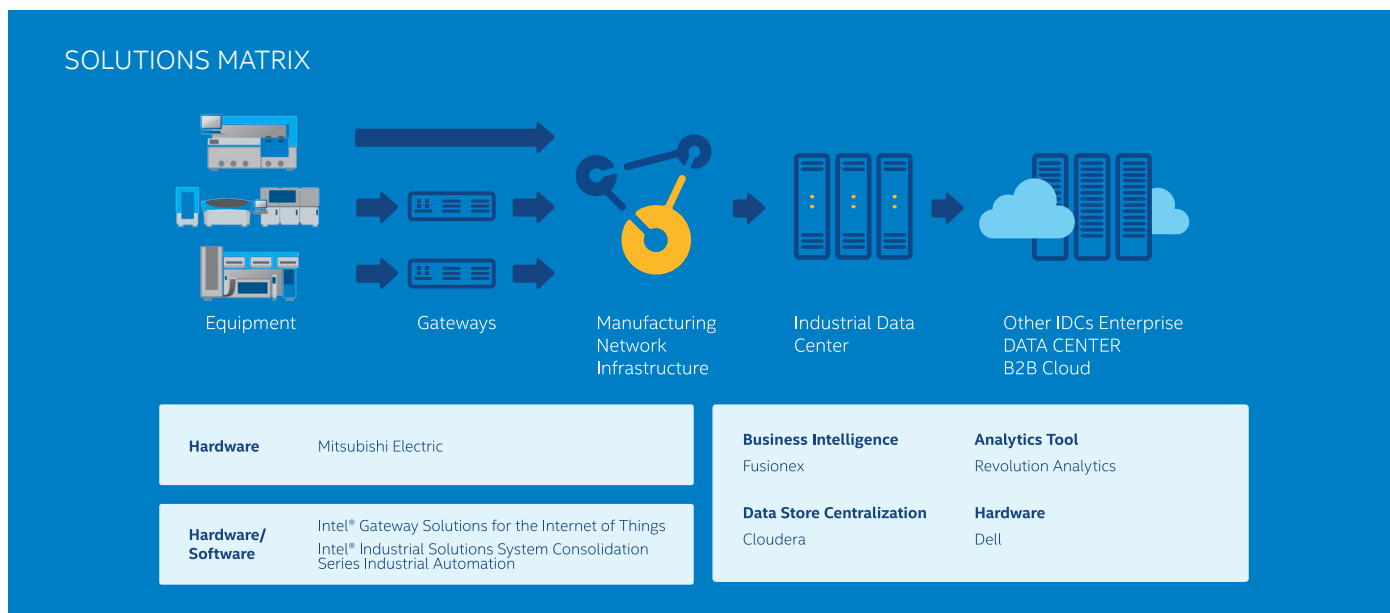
SOLUTIONS MATRIX

Equipment

Gateways

Manufacturing Network Infrastructure

Industrial Data Center

Other IDCs Enterprise DATA CENTER B2B Cloud

| Hardware | Mitsubishi Electric |
|---|---|

| Hardware/ Software | Intel® Gateway Solutions for the Internet of Things<br>Intel® Industrial Solutions System Consolidation Series Industrial Automation |
|---|---|

Business Intelligence
Fusionex

Analytics Tool
Revolution Analytics

Data Store Centralization
Cloudera

Hardware
Dell